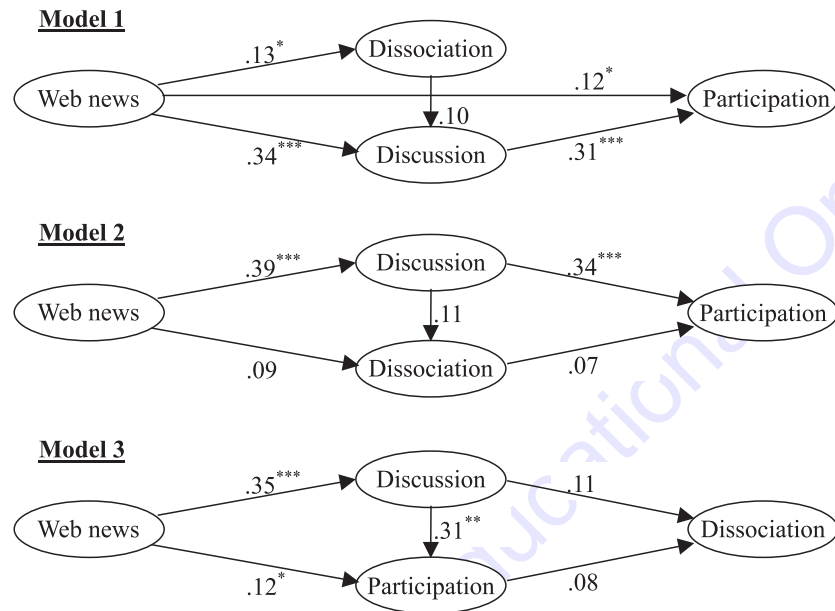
Model 1

Web news

$.13^{*}$

Dissociation

$.12^{*}$

Participation

$.10$

$.34^{***}$

Discussion

$.31^{***}$

Model 2

Web news

$.39^{***}$

Discussion

$.34^{***}$

Participation

$.11$

$.09$

Dissociation

$.07$

Model 3

Web news

$.35^{***}$

Discussion

$.11$

Dissociation

$.31^{**}$

$.12^{*}$

Participation

$.08$